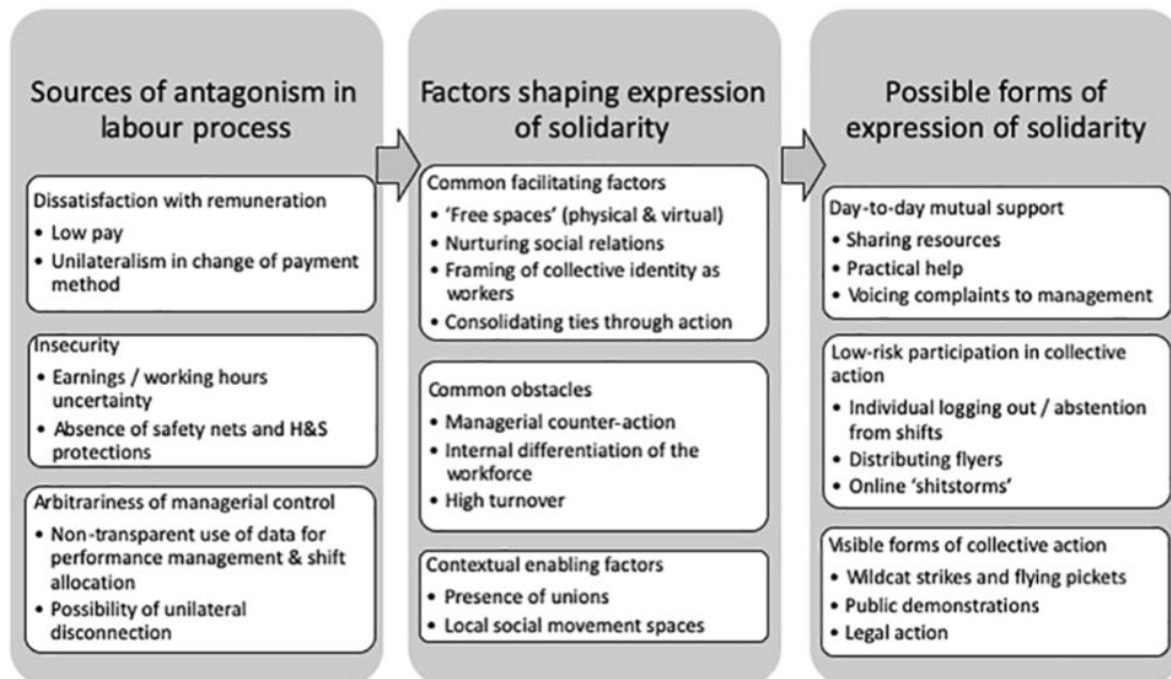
Sources of antagonism in labour process

Dissatisfaction with remuneration
• Low pay
• Unilateralism in change of payment method

Insecurity
• Earnings / working hours uncertainty
• Absence of safety nets and H&S protections

Arbitrariness of managerial control
• Non-transparent use of data for performance management & shift allocation
• Possibility of unilateral disconnection

Factors shaping expression of solidarity

Common facilitating factors
• 'Free spaces' (physical & virtual)
• Nurturing social relations
• Framing of collective identity as workers
• Consolidating ties through action

Common obstacles
• Managerial counter-action
• Internal differentiation of the workforce
• High turnover

Contextual enabling factors
• Presence of unions
• Local social movement spaces

Possible forms of expression of solidarity

Day-to-day mutual support
• Sharing resources
• Practical help
• Voicing complaints to management

Low-risk participation in collective action
• Individual logging out / abstention from shifts
• Distributing flyers
• Online 'shitstorms'

Visible forms of collective action
• Wildcat strikes and flying pickets
• Public demonstrations
• Legal action